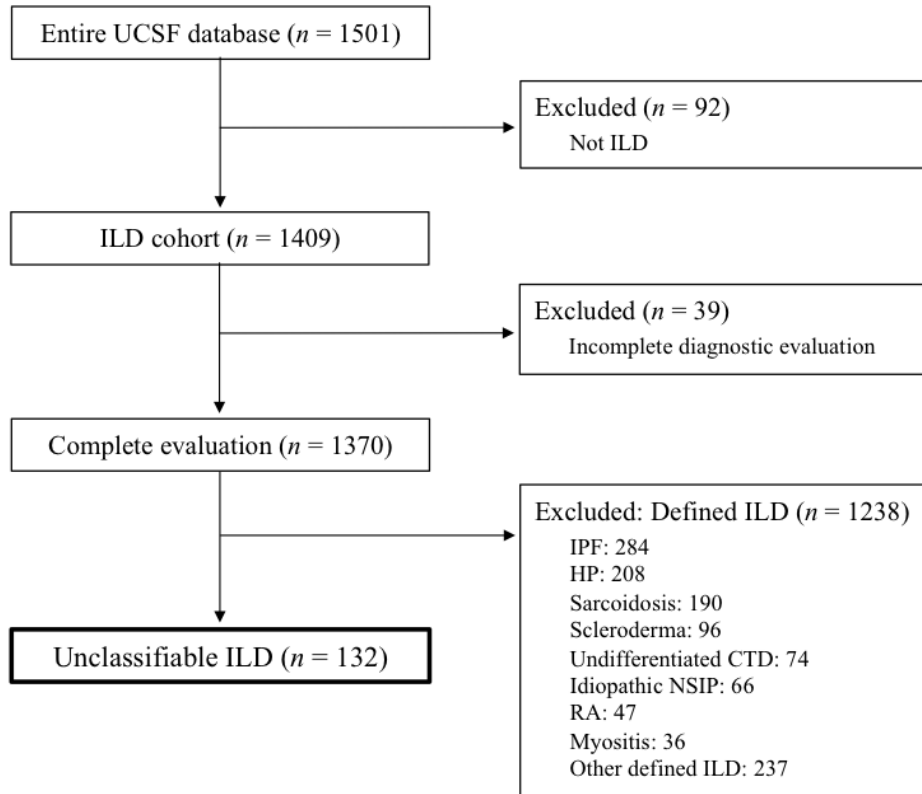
Entire UCSF database ($n$ = 1501)

Excluded ($n$ = 92)
Not ILD

ILD cohort ($n$ = 1409)

Excluded ($n$ = 39)
Incomplete diagnostic evaluation

Complete evaluation ($n$ = 1370)

Excluded: Defined ILD ($n$ = 1238)
IPF: 284
HP: 208
Sarcoidosis: 190
Scleroderma: 96
Undifferentiated CTD: 74
Idiopathic NSIP: 66
RA: 47
Myositis: 36
Other defined ILD: 237

Unclassifiable ILD ($n$ = 132)